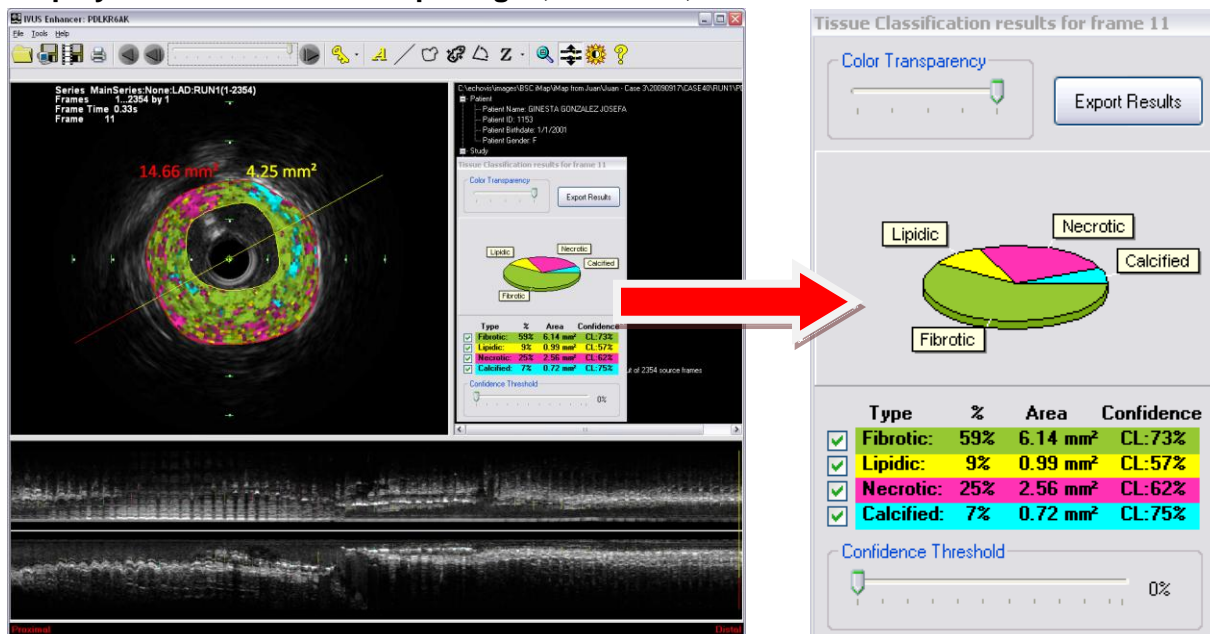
IVUS Enhancer: PDLKR6AK

File Tools Help

Series MainSeries:None:LAD:RUN1(1-2354)
Frames 1...2354 by 1
Frame Time 0.33s
Frame 11

14.66 mm²
4.25 mm²

C:\echovis\images\BSC iMap\Map from Juan\Juan - Case 3\20090917\CASE40\RUN1\P
Patient
Patient Name: GINESTA GONZALEZ JOSEFA
Patient ID: 1153
Patient Birthdate: 1/1/2001
Patient Gender: F
Study

of 2354 source frames

Proximal
Distal

Tissue Classification results for frame 11

Color Transparency

Export Results

Lipidic
Necrotic
Calcified
Fibrotic

| | Type | % | Area | Confidence |
|---|---|---|---|---|
| ☑ | Fibrotic: | 59% | 6.14 mm² | CL:73% |
| ☑ | Lipidic: | 9% | 0.99 mm² | CL:57% |
| ☑ | Necrotic: | 25% | 2.56 mm² | CL:62% |
| ☑ | Calcified: | 7% | 0.72 mm² | CL:75% |

Confidence Threshold

0%